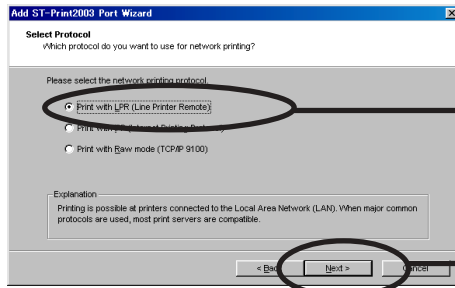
Add ST-Print2003 Port Wizard

Select Protocol
Which protocol do you want to use for network printing?

Please select the network printing protocol.

Print with LPR (Line Printer Remote)

Print with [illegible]

Print with Raw mode (TCP/IP 9100)

Explanation
Printing is possible at printers connected to the Local Area Network (LAN). When major common protocols are used, most print servers are compatible.

< Back

Next >

Cancel